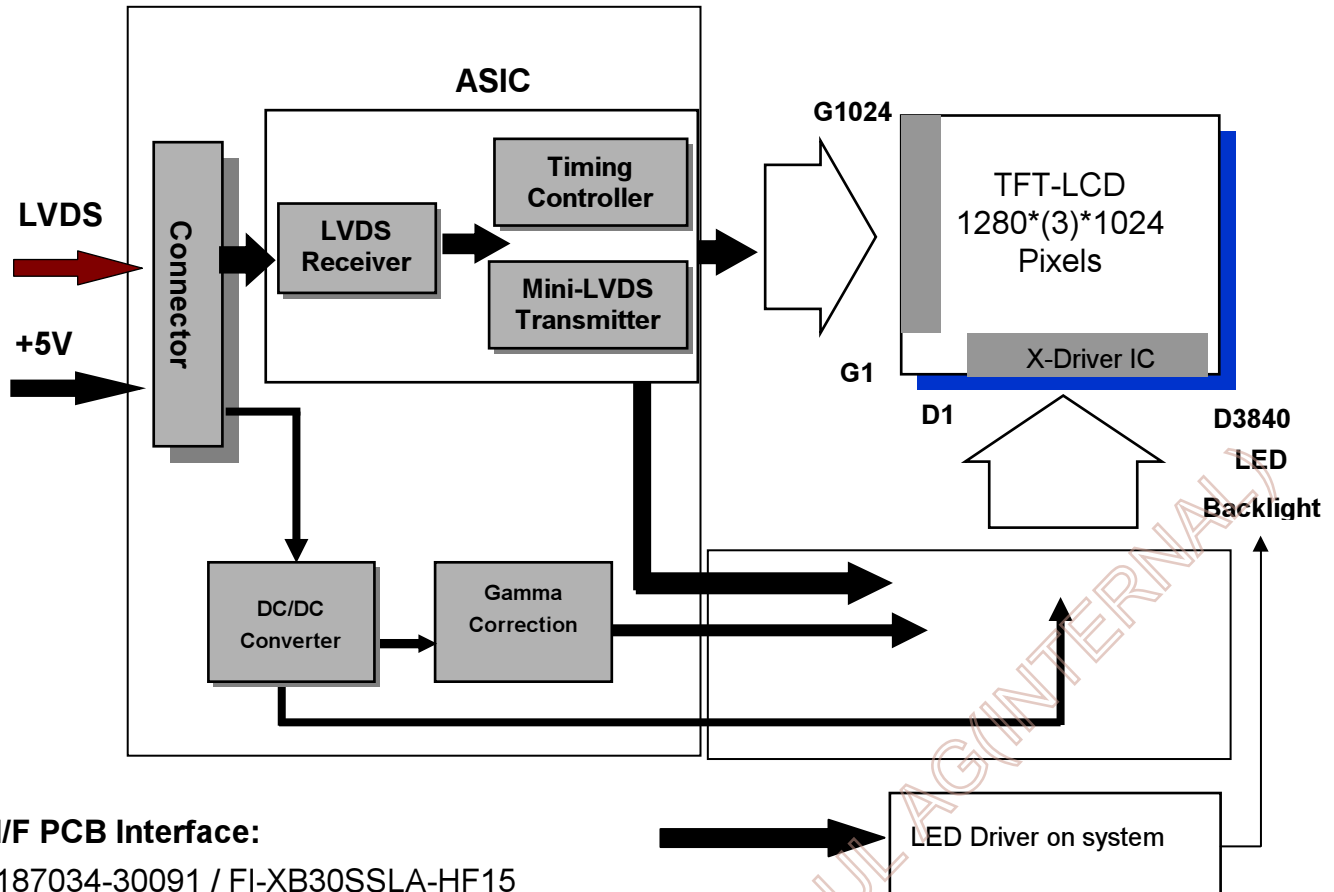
ASIC

G1024

Timing Controller

TFT-LCD
1280*(3)*1024
Pixels

LVDS

Connector

LVDS Receiver

Mini-LVDS Transmitter

+5V

X-Driver IC

G1

D1

D3840

LED Backlight

DC/DC Converter

Gamma Correction

I/F PCB Interface:

187034-30091 / FI-XB30SSLA-HF15

LED Driver on system

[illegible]AG(INTERNAL)